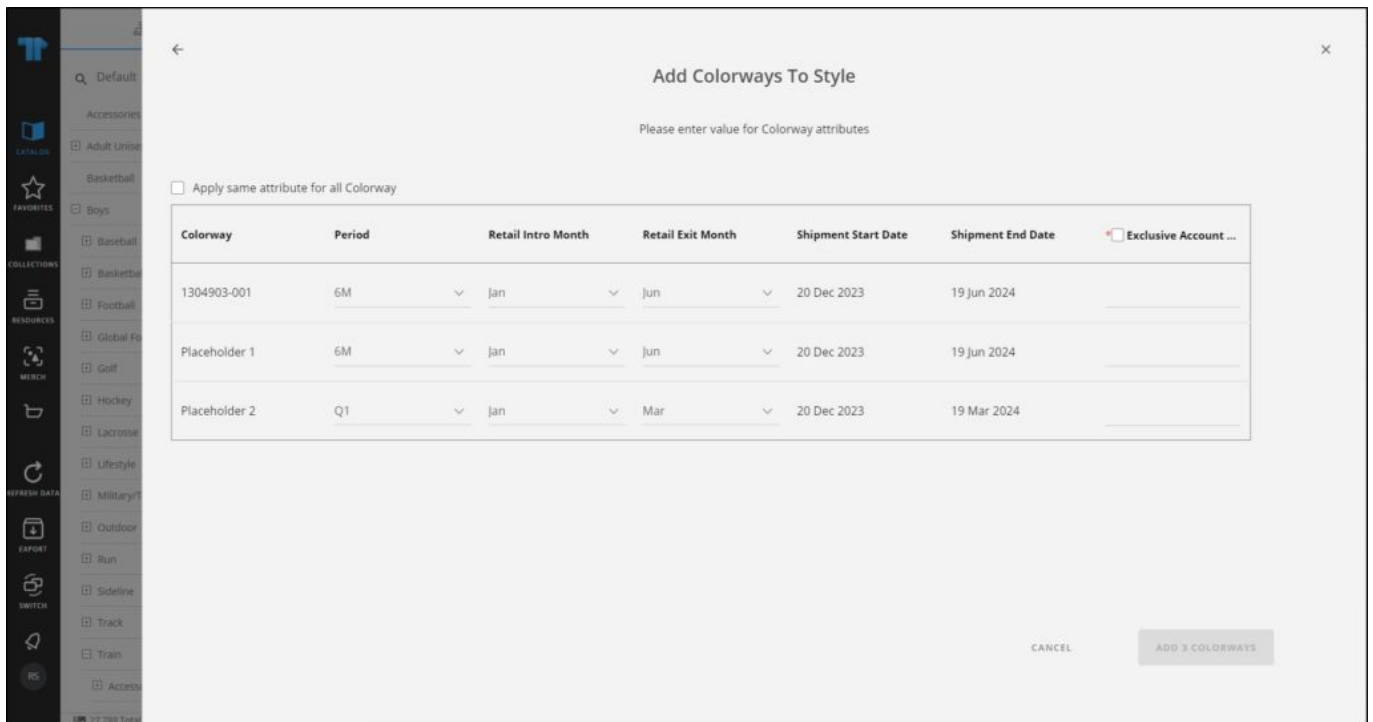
CATALOG
FAVORITES
COLLECTIONS
RESOURCES
MERCH
REFRESH DATA
EXPORT
SWITCH
RS

Default
Accessories
Adult Unise
Basketball
Boys
Baseball
Basketba
Football
Global Fo
Golf
Hockey
Lacrosse
Lifestyle
Military/T
Outdoor
Run
Sideline
Track
Train
Access
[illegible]

←

×

Add Colorways To Style

Please enter value for Colorway attributes

Apply same attribute for all Colorway

| Colorway | Period | Retail Intro Month | Retail Exit Month | Shipment Start Date | Shipment End Date | * Exclusive Account ... |
|---|---|---|---|---|---|---|
| 1304903-001 | 6M | Jan | Jun | 20 Dec 2023 | 19 Jun 2024 | |
| Placeholder 1 | 6M | Jan | Jun | 20 Dec 2023 | 19 Jun 2024 | |
| Placeholder 2 | Q1 | Jan | Mar | 20 Dec 2023 | 19 Mar 2024 | |

CANCEL
ADD 3 COLORWAYS